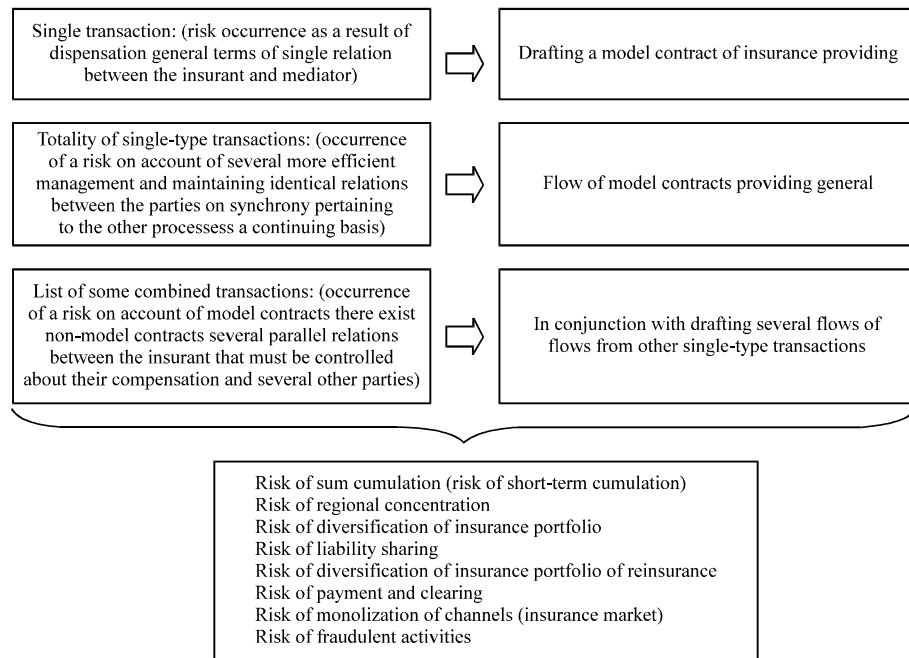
Single transaction: (risk occurrence as a result of dispensation general terms of single relation between the insurant and mediator)

Drafting a model contract of insurance providing

Totality of single-type transactions: (occurrence of a risk on account of several more efficient management and maintaining identical relations between the parties on synchrony pertaining to the other processess a continuing basis)

Flow of model contracts providing general

List of some combined transactions: (occurrence of a risk on account of model contracts there exist non-model contracts several parallel relations between the insurant that must be controlled about their compensation and several other parties)

In conjunction with drafting several flows of flows from other single-type transactions

Risk of sum cumulation (risk of short-term cumulation)
Risk of regional concentration
Risk of diversification of insurance portfolio
Risk of liability sharing
Risk of diversification of insurance portfolio of reinsurance
Risk of payment and clearing
Risk of monolization of channels (insurance market)
Risk of fraudulent activities